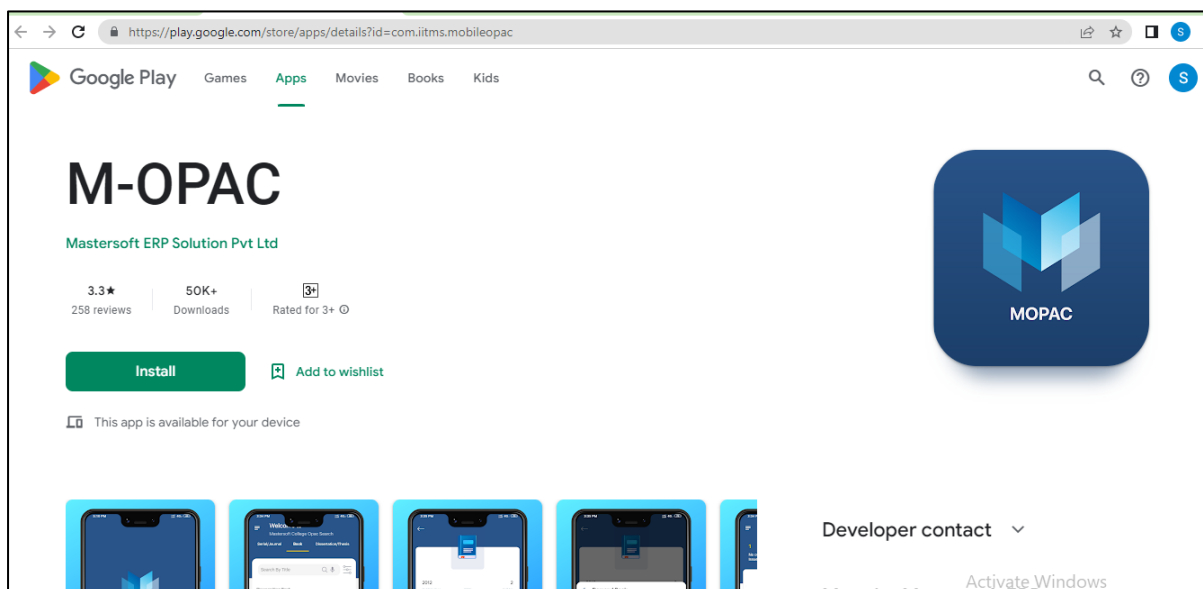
https://play.google.com/store/apps/details?id=com.iitms.mobileopac

S

Google Play Games Apps Movies Books Kids

S

M-OPAC

Mastersoft ERP Solution Pvt Ltd

3.3★
258 reviews

50K+
Downloads

3+
Rated for 3+

Install

Add to wishlist

This app is available for your device

MOPAC

Developer contact

Activate Windows